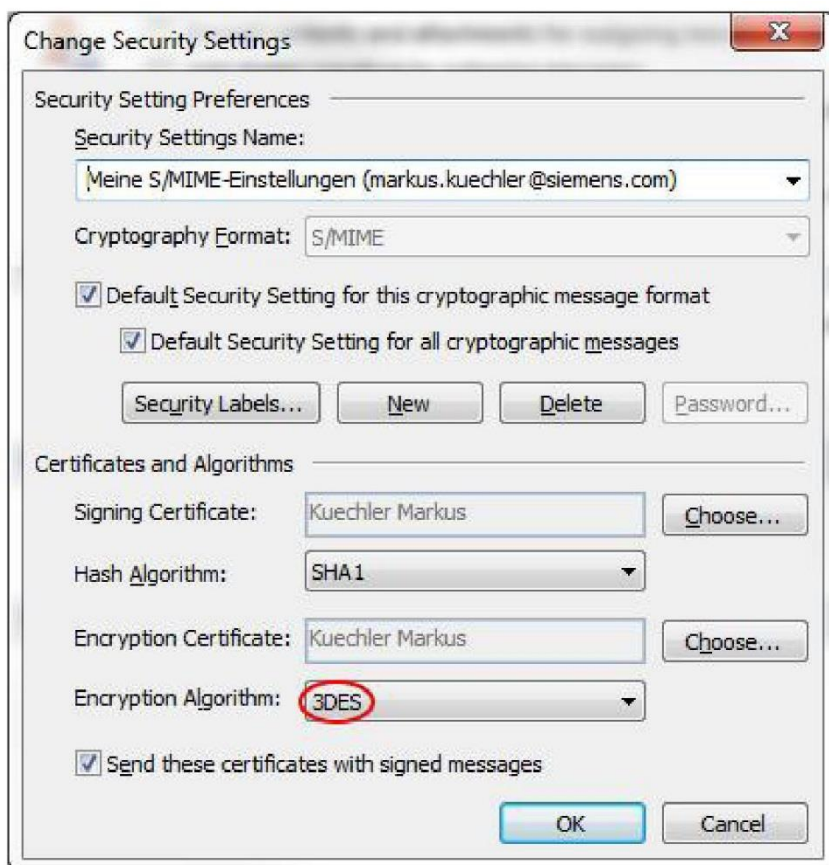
Change Security Settings

X

Security Setting Preferences

Security Settings Name:

Meine S/MIME-Einstellungen (markus.kuechler@siemens.com)

Cryptography Format: S/MIME

Default Security Setting for this cryptographic message format

Default Security Setting for all cryptographic messages

Security Labels... New Delete Password...

Certificates and Algorithms

Signing Certificate: Kuechler Markus Choose...

Hash Algorithm: SHA1

Encryption Certificate: Kuechler Markus Choose...

Encryption Algorithm: 3DES

Send these certificates with signed messages

OK Cancel